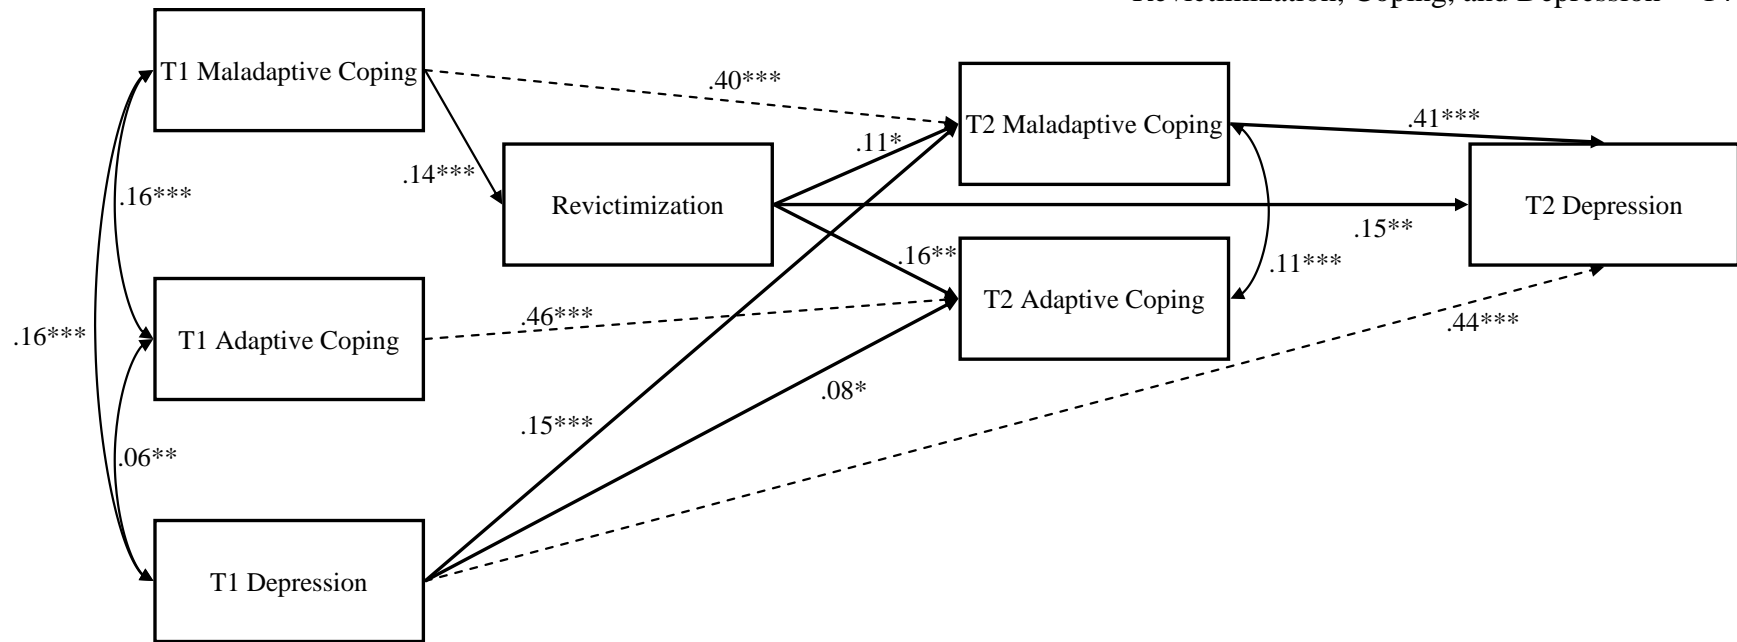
Revictimization, Coping, and Depression 17

T1 Maladaptive Coping

.40***

T2 Maladaptive Coping

.41***

.11*

.14***

Revictimization

.16***

T2 Depression

.15**

.16**

.11***

T2 Adaptive Coping

.46***

.16***

T1 Adaptive Coping

.44***

.08*

.15***

.06**

T1 Depression